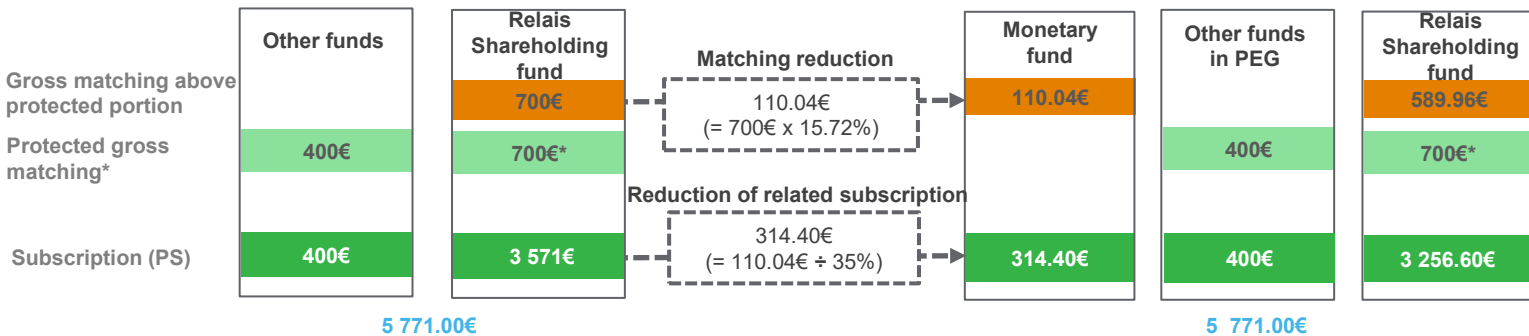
Other funds

Relais Shareholding fund

Matching reduction

Monetary fund

Other funds in PEG

Relais Shareholding fund

Gross matching above protected portion

700€

110.04€
(= 700€ x 15.72%)

110.04€

589.96€

Protected gross matching*

400€

700€*

400€

700€*

Reduction of related subscription

Subscription (PS)

400€

3 571€

314.40€
(= 110.04€ ÷ 35%)

314.40€

400€

3 256.60€

5 771.00€

5 771.00€